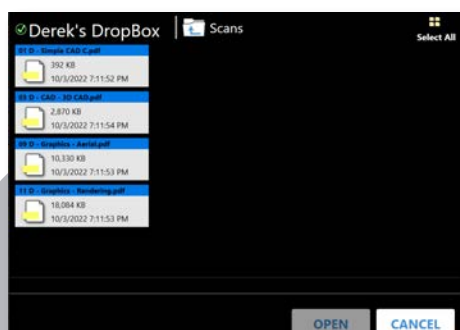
Derek's DropBox | Scans

Select All

01.D - Simple CAD C.pdf
392 KB
10/3/2022 7:11:52 PM

03.D - CAD - 3D CAD.pdf
2,870 KB
10/3/2022 7:11:54 PM

09.D - Graphics - Aerial.pdf
10,330 KB
10/3/2022 7:11:53 PM

11.D - Graphics - Rendering.pdf
18,084 KB
10/3/2022 7:11:53 PM

OPEN CANCEL